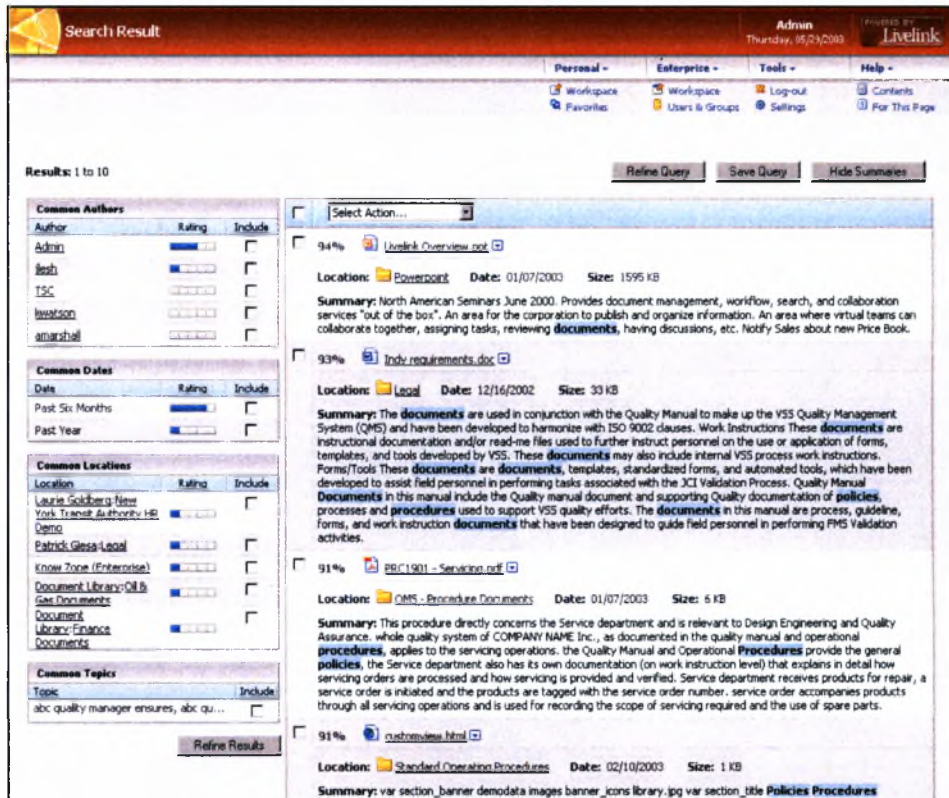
Search Result

Admin
Thursday, 05/29/2003

POWERED BY Livelink

Personal - Enterprise - Tools - Help -
Workspace Workspace Log-out Contents
Favorites Users & Groups Settings For This Page

Results: 1 to 10

Refine Query Save Query Hide Summaries

Common Authors
| Author | Rating | Include |
|---|---|---|
| Admin | | |
| llesh | | |
| TSC | | |
| kwatson | | |
| amarshall | | |

Common Dates
| Date | Rating | Include |
|---|---|---|
| Past Six Months | | |
| Past Year | | |

Common Locations
| Location | Rating | Include |
|---|---|---|
| Laurie Goldberg:New York Transit Authority HR Demo | | |
| Patrick Giesa:Legal | | |
| Know Zone (Enterprise) | | |
| Document Library:Oil & Gas Documents | | |
| Document Library:Finance Documents | | |

Common Topics
| Topic | Include |
|---|---|
| abc quality manager ensures, abc qu... | |

Refine Results

Select Action...

94% Livelink Overview.ppt

Location: Powerpoint Date: 01/07/2003 Size: 1595 KB

Summary: North American Seminars June 2000. Provides document management, workflow, search, and collaboration services "out of the box". An area for the corporation to publish and organize information. An area where virtual teams can collaborate together, assigning tasks, reviewing documents, having discussions, etc. Notify Sales about new Price Book.

93% Indy requirements.doc

Location: Legal Date: 12/16/2002 Size: 33 KB

Summary: The documents are used in conjunction with the Quality Manual to make up the VSS Quality Management System (QMS) and have been developed to harmonize with ISO 9002 clauses. Work Instructions These documents are instructional documentation and/or read-me files used to further instruct personnel on the use or application of forms, templates, and tools developed by VSS. These documents may also include internal VSS process work instructions. Forms/Tools These documents are documents, templates, standardized forms, and automated tools, which have been developed to assist field personnel in performing tasks associated with the JCI Validation Process. Quality Manual Documents in this manual include the Quality manual document and supporting Quality documentation of policies, processes and procedures used to support VSS quality efforts. The documents in this manual are process, guideline, forms, and work instruction documents that have been designed to guide field personnel in performing FMS Validation activities.

91% PRC1901 - Servicing.pdf

Location: QMS - Procedure Documents Date: 01/07/2003 Size: 6 KB

Summary: This procedure directly concerns the Service department and is relevant to Design Engineering and Quality Assurance. whole quality system of COMPANY NAME Inc., as documented in the quality manual and operational procedures, applies to the servicing operations. The Quality Manual and Operational Procedures provide the general policies, the Service department also has its own documentation (on work instruction level) that explains in detail how servicing orders are processed and how servicing is provided and verified. Service department receives products for repair, a service order is initiated and the products are tagged with the service order number. service order accompanies products through all servicing operations and is used for recording the scope of servicing required and the use of spare parts.

91% customview.html

Location: Standard Operating Procedures Date: 02/10/2003 Size: 1 KB

Summary: var section_banner demodata images banner_icons library.jpg var section_title Policies Procedures